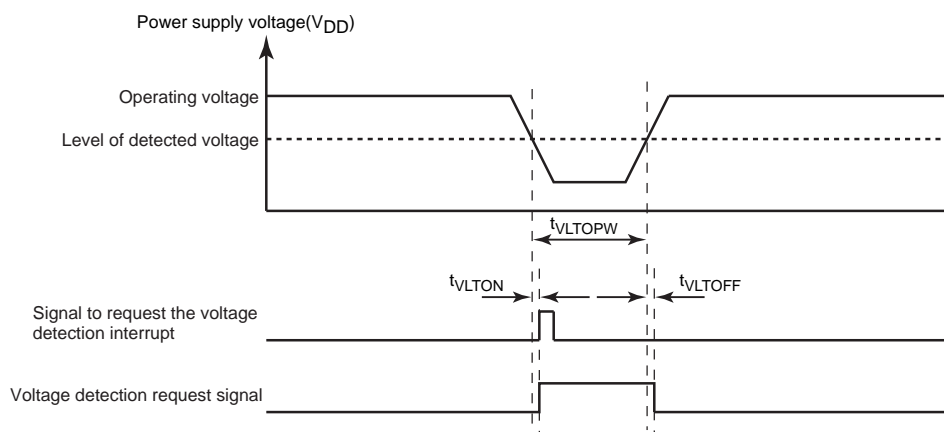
Power supply voltage($V_{DD}$)

Operating voltage

Level of detected voltage

$t_{VLTOPW}$

$t_{VLTON}$

$t_{VLTOFF}$

Signal to request the voltage detection interrupt

Voltage detection request signal